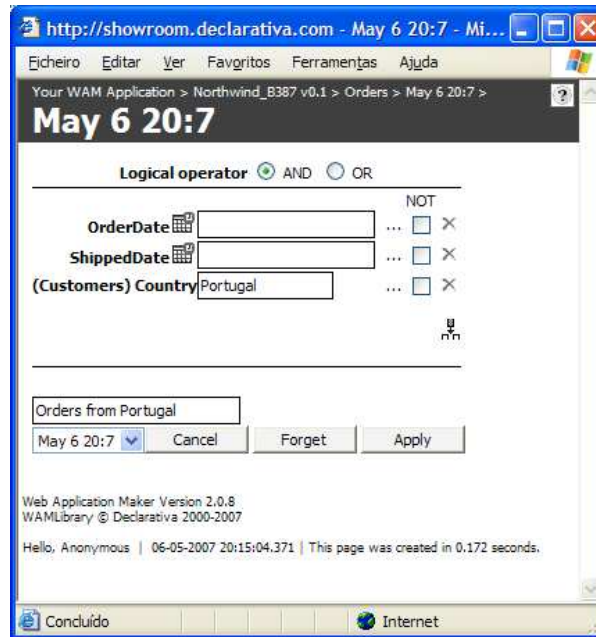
http://showroom.declarativa.com - May 6 20:7 - Mi...

Ficheiro Editar Ver Favoritos Ferramentas Ajuda

Your WAM Application > Northwind_B387 v0.1 > Orders > May 6 20:7 >

May 6 20:7

Logical operator AND OR

NOT

OrderDate ...

ShippedDate ...

(Customers) Country Portugal ...

Orders from Portugal

May 6 20:7 Cancel Forget Apply

Web Application Maker Version 2.0.8
WAMLibrary © Declarativa 2000-2007

Hello, Anonymous | 06-05-2007 20:15:04.371 | This page was created in 0.172 seconds.

Concluído

Internet